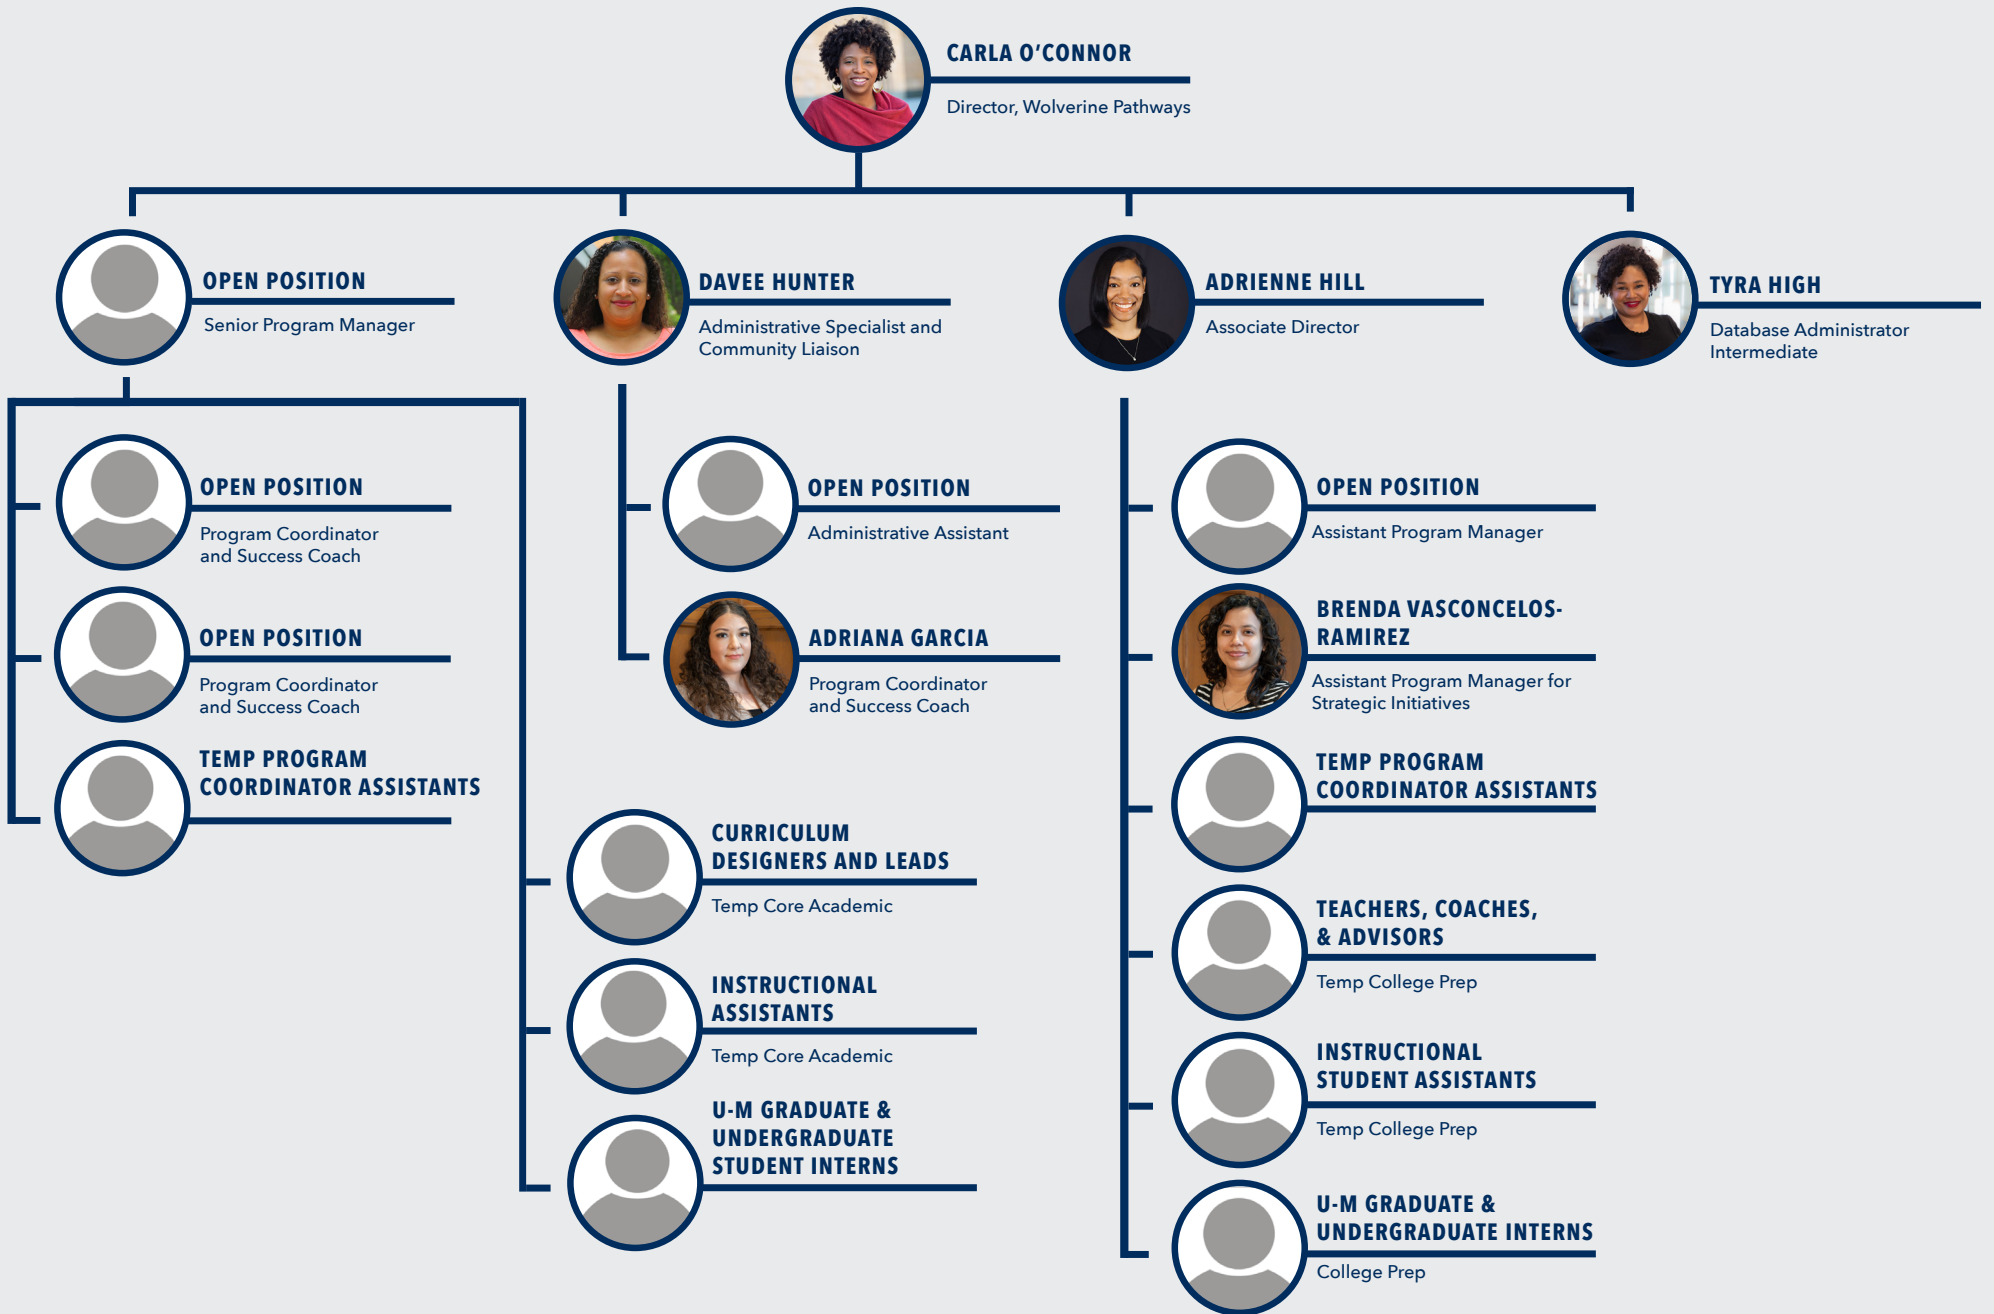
CARLA O'CONNOR
Director, Wolverine Pathways

OPEN POSITION
Senior Program Manager

DAVEE HUNTER
Administrative Specialist and Community Liaison

ADRIENNE HILL
Associate Director

TYRA HIGH
Database Administrator Intermediate

OPEN POSITION
Program Coordinator and Success Coach

OPEN POSITION
Program Coordinator and Success Coach

TEMP PROGRAM COORDINATOR ASSISTANTS

CURRICULUM DESIGNERS AND LEADS
Temp Core Academic

INSTRUCTIONAL ASSISTANTS
Temp Core Academic

U-M GRADUATE & UNDERGRADUATE STUDENT INTERNS

OPEN POSITION
Administrative Assistant

ADRIANA GARCIA
Program Coordinator and Success Coach

OPEN POSITION
Assistant Program Manager

BRENDA VASCONCELOS-RAMIREZ
Assistant Program Manager for Strategic Initiatives

TEMP PROGRAM COORDINATOR ASSISTANTS

TEACHERS, COACHES, & ADVISORS
Temp College Prep

INSTRUCTIONAL STUDENT ASSISTANTS
Temp College Prep

U-M GRADUATE & UNDERGRADUATE INTERNS
College Prep